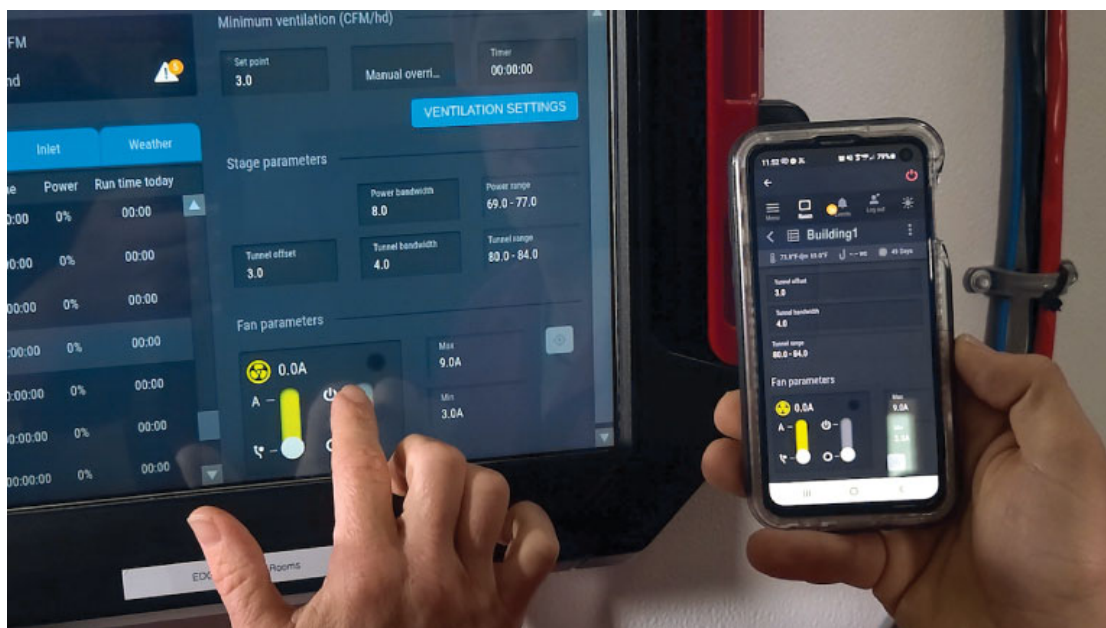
FM

nd

Minimum ventilation (CFM/hd)

Set point
3.0

Manual overri...

Timer
00:00:00

VENTILATION SETTINGS

Inlet

Weather

e

Power

Run time today

0:00

0%

00:00

0:00

0%

00:00

00:00

0%

00:00

:00:00

0%

00:00

0:00:00

0%

00:00

0:00:00

0%

00:00

00:00:00

0%

00:00

Stage parameters

Power bandwidth
8.0

Power range
69.0 - 77.0

Tunnel offset
3.0

Tunnel bandwidth
4.0

Tunnel range
80.0 - 84.0

Fan parameters

0.0A

A

Max
9.0A

Min
3.0A

EDG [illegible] Rooms

11:52

79%

Menu

Room

Alerts

Log out

Building1

73.9°F

49 Days

Tunnel offset
3.0

Tunnel bandwidth
4.0

Tunnel range
80.0 - 84.0

Fan parameters

0.0A

A

Max
9.0A

Min
3.0A